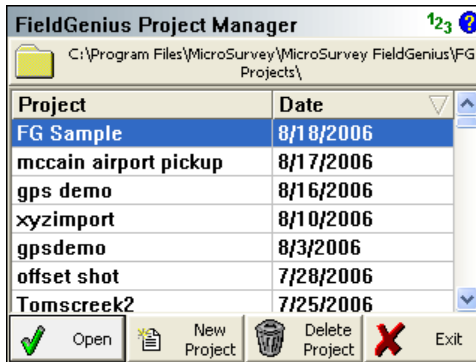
FieldGenius Project Manager $1_2 3$ ?

C:\Program Files\MicroSurvey\MicroSurvey FieldGenius\FG Projects\

| Project | Date |
|---|---|
| FG Sample | 8/18/2006 |
| mccain airport pickup | 8/17/2006 |
| gps demo | 8/16/2006 |
| xyzimport | 8/10/2006 |
| gpsdemo | 8/3/2006 |
| offset shot | 7/28/2006 |
| Tomscreek2 | 7/25/2006 |

Open | New Project | Delete Project | Exit